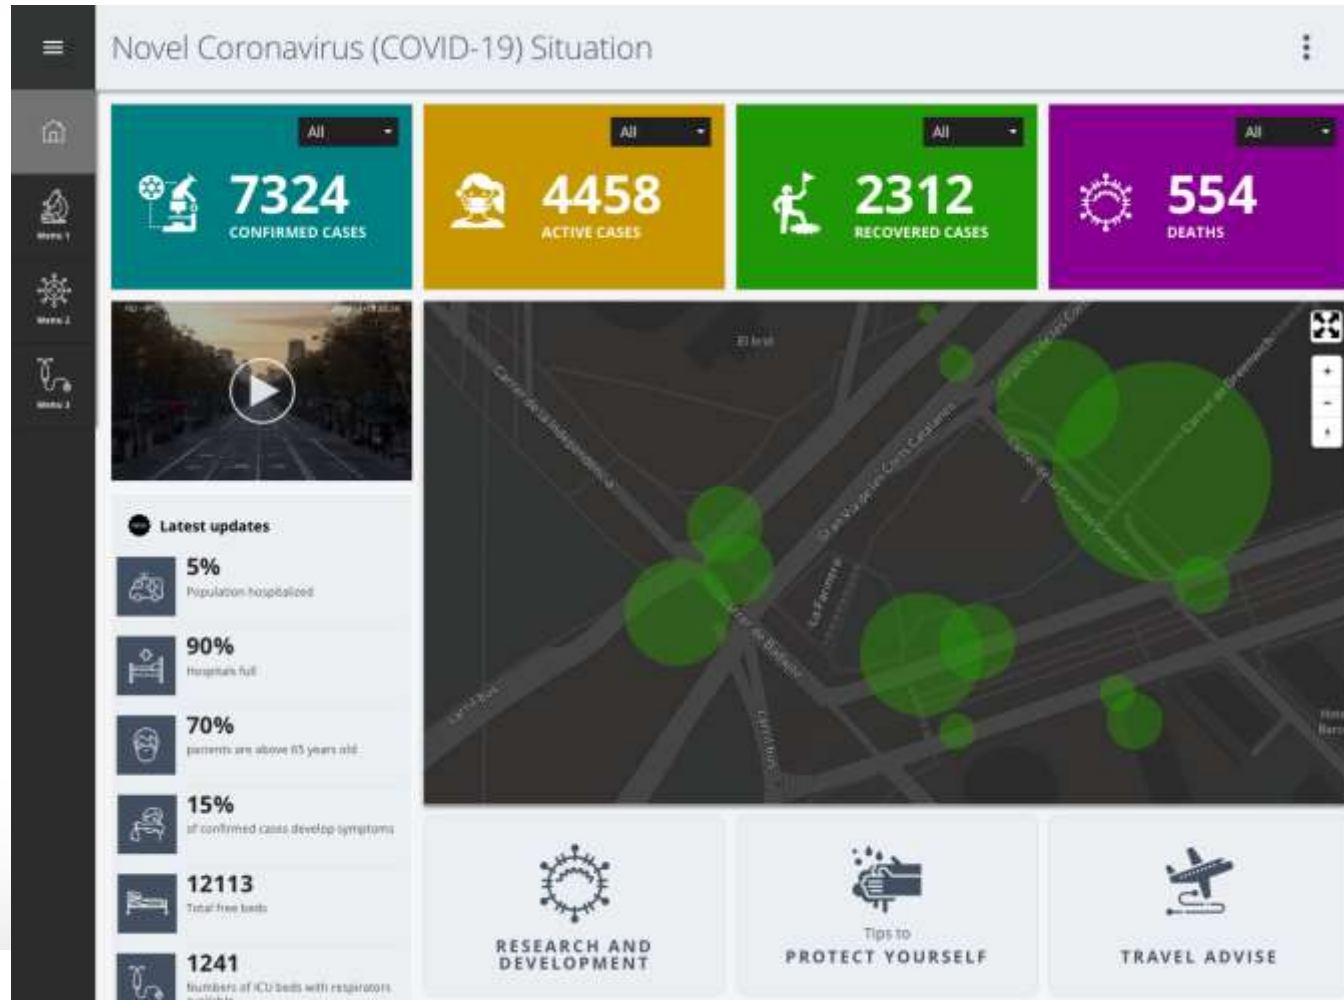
Novel Coronavirus (COVID-19) Situation

Menu 1

Menu 2

Menu 3

All

7324
CONFIRMED CASES

All

4458
ACTIVE CASES

All

2312
RECOVERED CASES

All

554
DEATHS

Latest updates

5%
Population hospitalized

90%
Hospitals full

70%
patients are above 65 years old

15%
of confirmed cases develop symptoms

12113
Total free beds

1241
Numbers of ICU beds with respirators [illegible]

El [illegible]

Carrer de la Independència

Gran Via de les Corts Catalanes

Carrer de Badajoz

La Farinera

Carrer de Pamplona

Carrer de Sancho de Ávila

Carrer de Llull

Carrer Bolívia

Carrer de Àlaba

Carrer de Granada del Penedès

Carrer de Greenwich

RESEARCH AND DEVELOPMENT

Tips to
PROTECT YOURSELF

TRAVEL ADVISE